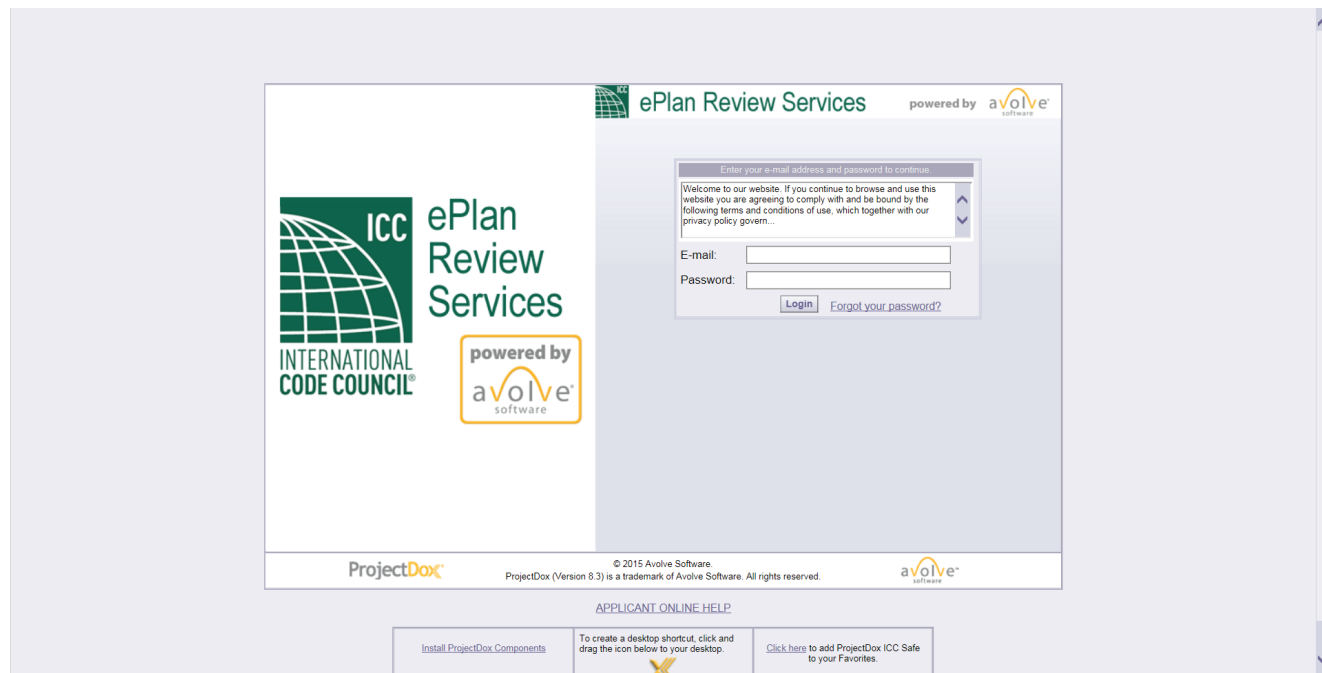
ICC ePlan Review Services powered by avolve software

ICC
INTERNATIONAL CODE COUNCIL®

ePlan Review Services

powered by avolve software

Enter your e-mail address and password to continue.

Welcome to our website. If you continue to browse and use this website you are agreeing to comply with and be bound by the following terms and conditions of use, which together with our privacy policy govern...

E-mail:

Password:

Login Forgot your password?

ProjectDox

© 2015 Avolve Software.
ProjectDox (Version 8.3) is a trademark of Avolve Software. All rights reserved.

avolve software

APPLICANT ONLINE HELP

| Install ProjectDox Components | To create a desktop shortcut, click and drag the icon below to your desktop. | Click here to add ProjectDox ICC Safe to your Favorites. |
|---|---|---|